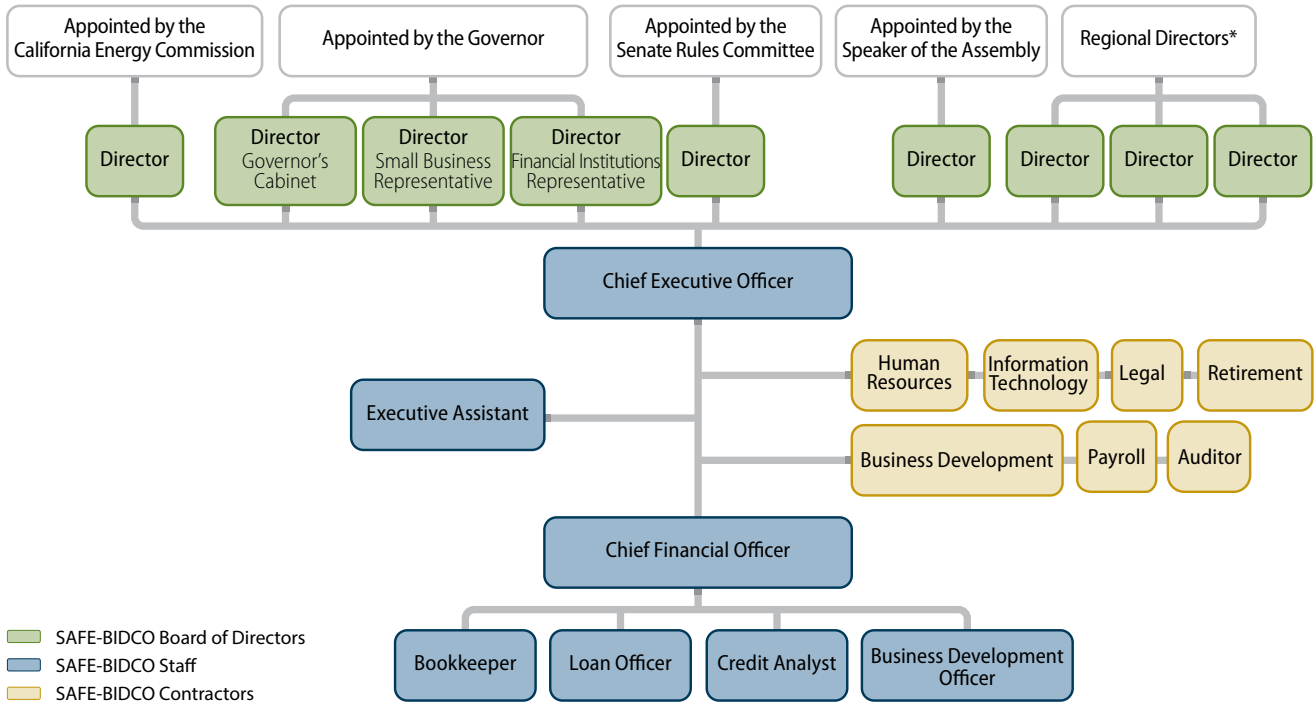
Appointed by the California Energy Commission

Appointed by the Governor

Appointed by the Senate Rules Committee

Appointed by the Speaker of the Assembly

Regional Directors*

Director

Director Governor's Cabinet

Director Small Business Representative

Director Financial Institutions Representative

Director

Director

Director

Director

Director

Chief Executive Officer

Human Resources

Information Technology

Legal

Retirement

Executive Assistant

Business Development

Payroll

Auditor

Chief Financial Officer

Bookkeeper

Loan Officer

Credit Analyst

Business Development Officer

SAFE-BIDCO Board of Directors

SAFE-BIDCO Staff

SAFE-BIDCO Contractors